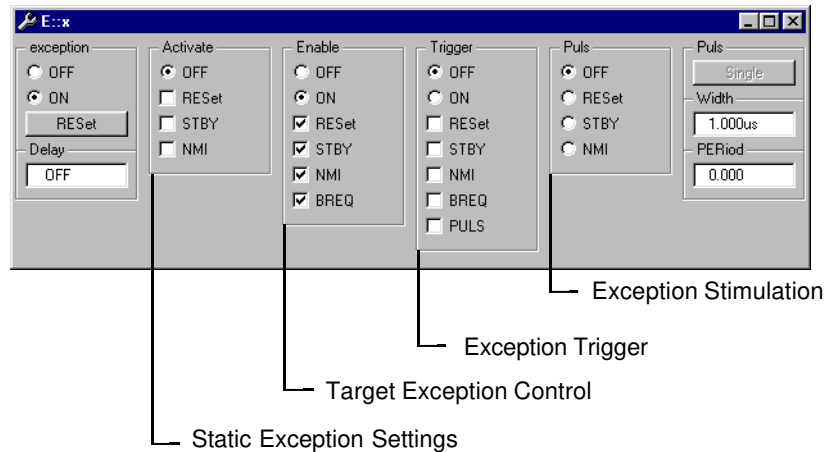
E::x

exception
OFF
ON
RESet
Delay
OFF

Activate
OFF
RESet
STBY
NMI

Enable
OFF
ON
RESet
STBY
NMI
BREQ

Trigger
OFF
ON
RESet
STBY
NMI
BREQ
PULS

Puls
OFF
RESet
STBY
NMI

Puls
Single
Width
1.000us
PERiod
0.000

Exception Stimulation

Exception Trigger

Target Exception Control

Static Exception Settings